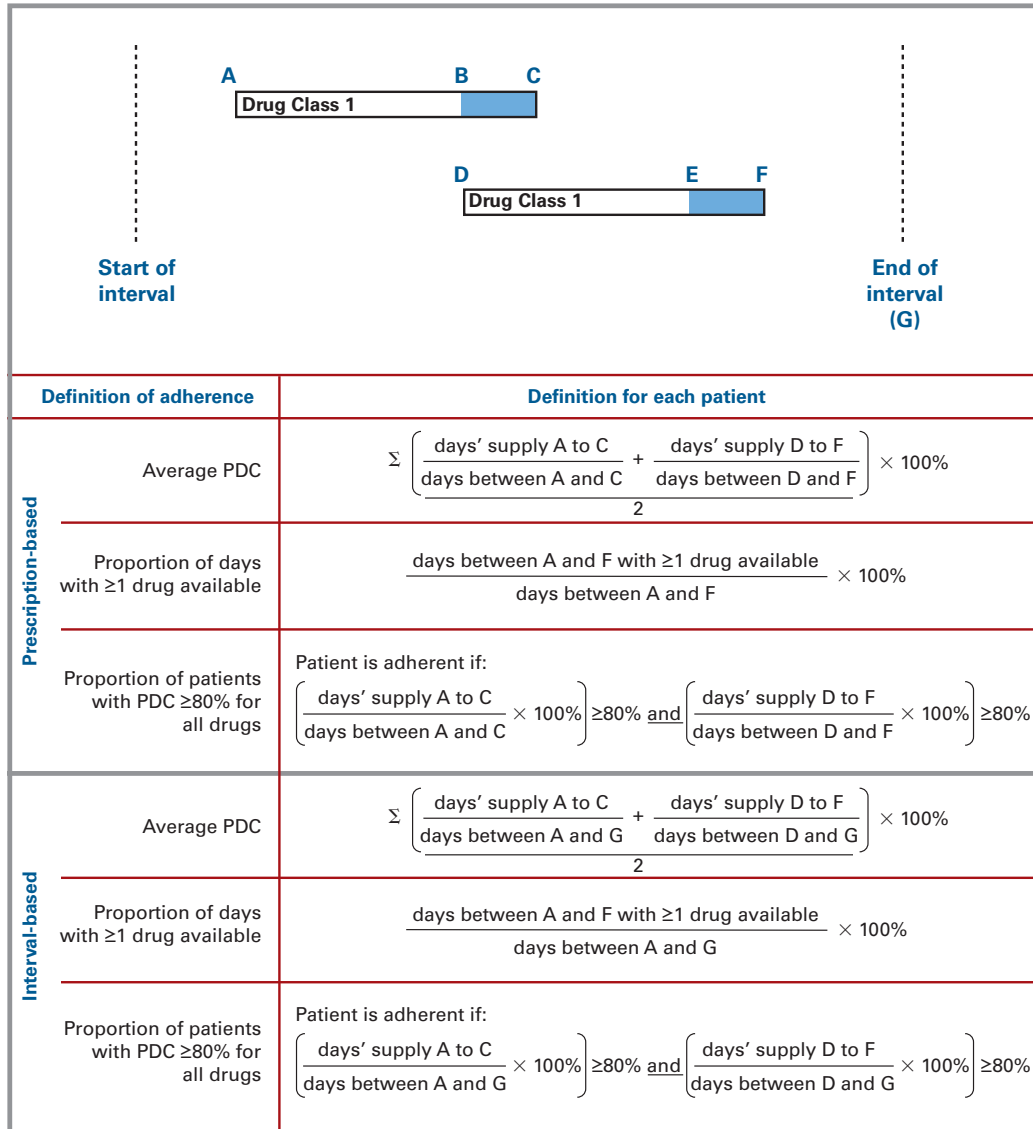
A B C
Drug Class 1

D E F
Drug Class 1

Start of interval

End of interval (G)

| Definition of adherence | | Definition for each patient |
|---|---|---|
| Prescription-based | Average PDC | $\Sigma \frac{\left(\frac{\text{days' supply A to C}}{\text{days between A and C}} + \frac{\text{days' supply D to F}}{\text{days between D and F}}\right)}{2} \times 100\%$ |
| | Proportion of days with ≥1 drug available | $\frac{\text{days between A and F with ≥1 drug available}}{\text{days between A and F}} \times 100\%$ |
| | Proportion of patients with PDC ≥80% for all drugs | Patient is adherent if: $\left(\frac{\text{days' supply A to C}}{\text{days between A and C}} \times 100\%\right) ≥80\%$ and $\left(\frac{\text{days' supply D to F}}{\text{days between D and F}} \times 100\%\right) ≥80\%$ |
| Interval-based | Average PDC | $\Sigma \frac{\left(\frac{\text{days' supply A to C}}{\text{days between A and G}} + \frac{\text{days' supply D to F}}{\text{days between D and G}}\right)}{2} \times 100\%$ |
| | Proportion of days with ≥1 drug available | $\frac{\text{days between A and F with ≥1 drug available}}{\text{days between A and G}} \times 100\%$ |
| | Proportion of patients with PDC ≥80% for all drugs | Patient is adherent if: $\left(\frac{\text{days' supply A to C}}{\text{days between A and G}} \times 100\%\right) ≥80\%$ and $\left(\frac{\text{days' supply D to F}}{\text{days between D and G}} \times 100\%\right) ≥80\%$ |